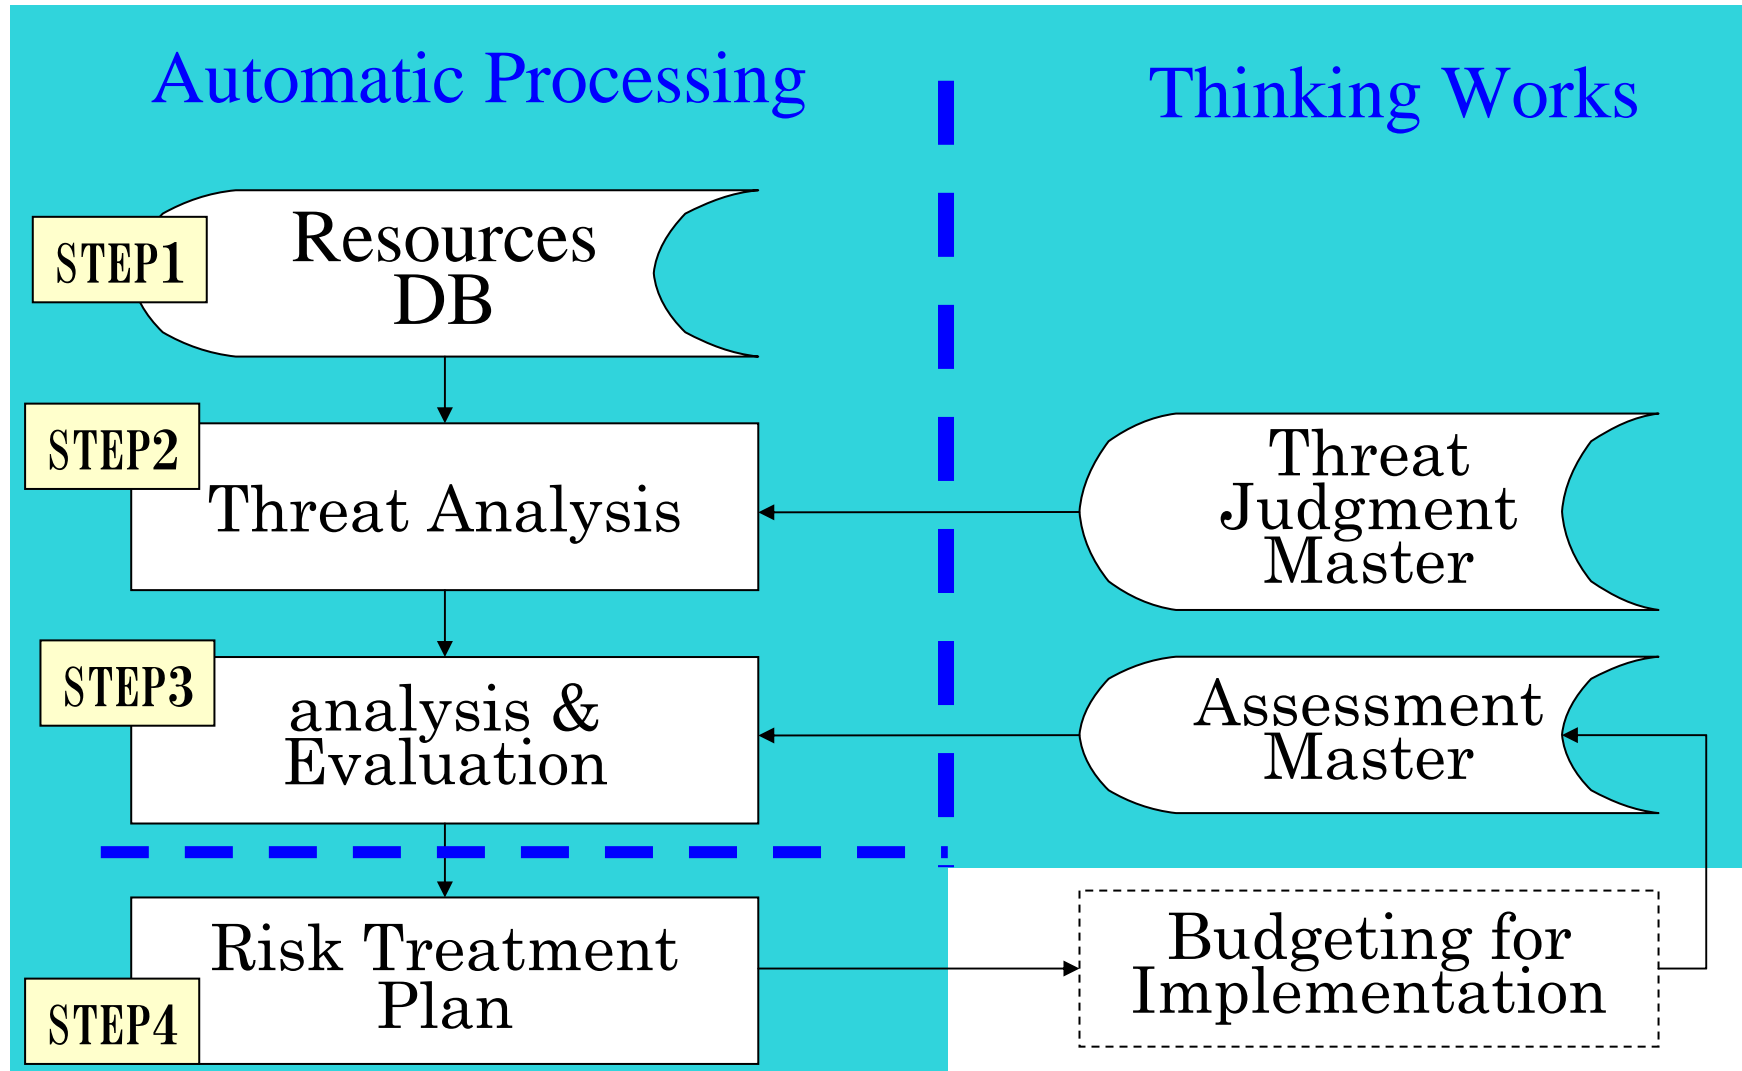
Automatic Processing

Thinking Works

STEP1

Resources DB

STEP2

Threat Analysis

Threat Judgment Master

STEP3

analysis & Evaluation

Assessment Master

Risk Treatment Plan

STEP4

Budgeting for Implementation